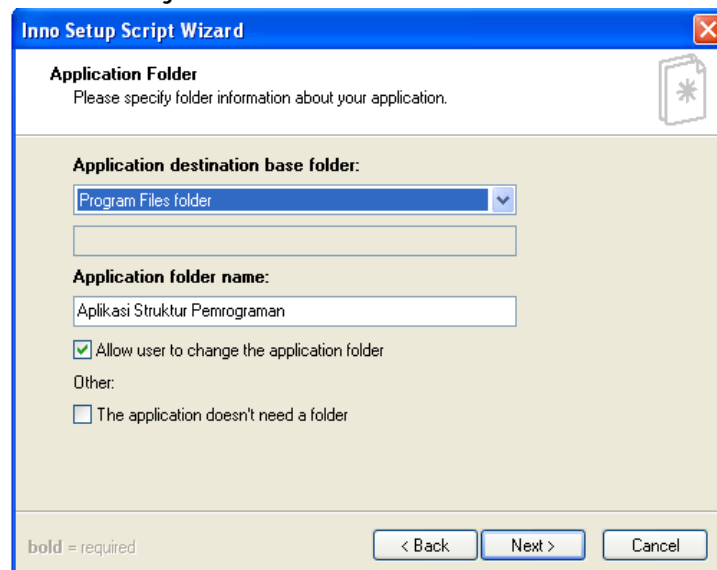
Inno Setup Script Wizard

Application Folder
Please specify folder information about your application.

Application destination base folder:

Program Files folder

Application folder name:

Aplikasi Struktur Pemrograman

Allow user to change the application folder

Other:

The application doesn't need a folder

bold = required

< Back

Next >

Cancel